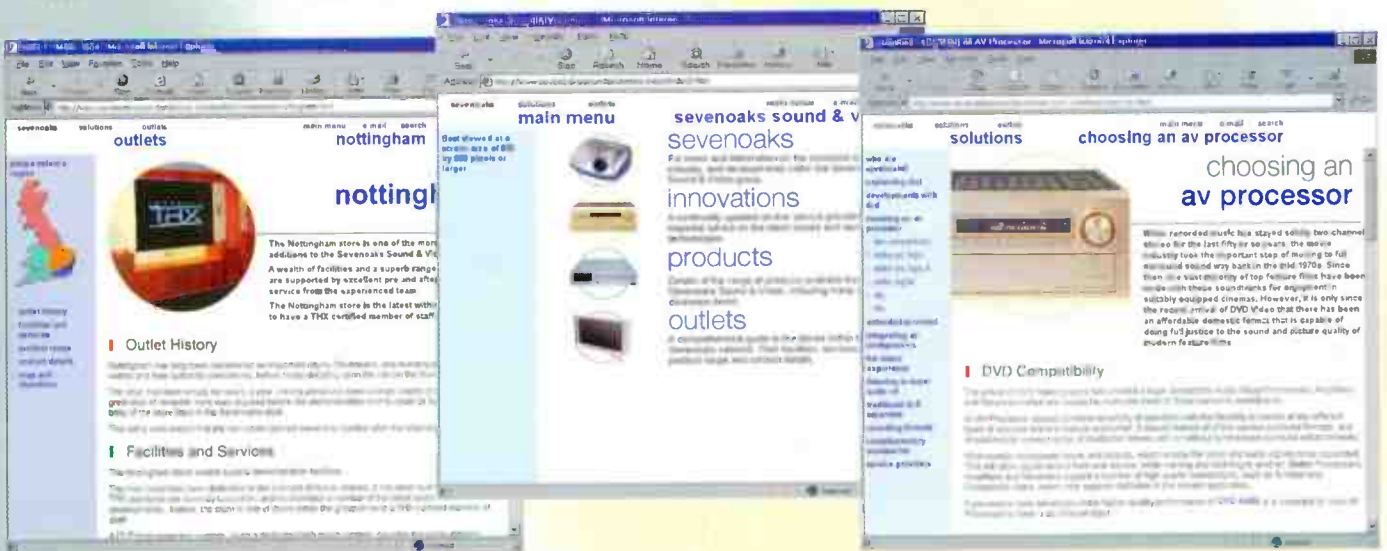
sevenoaks solutions outlets main menu e mail search

outlets nottingham

nottingh

The Nottingham store is one of the more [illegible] additions to the Sevenoaks Sound & Vi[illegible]

A wealth of facilities and a superb range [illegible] are supported by excellent pre and after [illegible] service from the experienced team

The Nottingham store is the latest within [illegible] to have a THX certified member of staff

Outlet History

Facilities and Services

sevenoaks solutions outlets main menu e mail

main menu sevenoaks sound & v

Best viewed at a screen size of 800 by 600 pixels or larger

sevenoaks

innovations

products

outlets

sevenoaks solutions outlets main menu e mail search

solutions choosing an av processor

choosing an av processor

While recorded music has stayed solidly two channel stereo for the last fifty or so years, the movie industry took the important step of moving to full surround sound way back in the mid 1970s. Since then the vast majority of top feature films have been made with these soundtracks for enjoyment in suitably equipped cinemas. However, it is only since the recent arrival of DVD Video that there has been an affordable domestic format that is capable of doing full justice to the sound and picture quality of modern feature films

DVD Compatibility